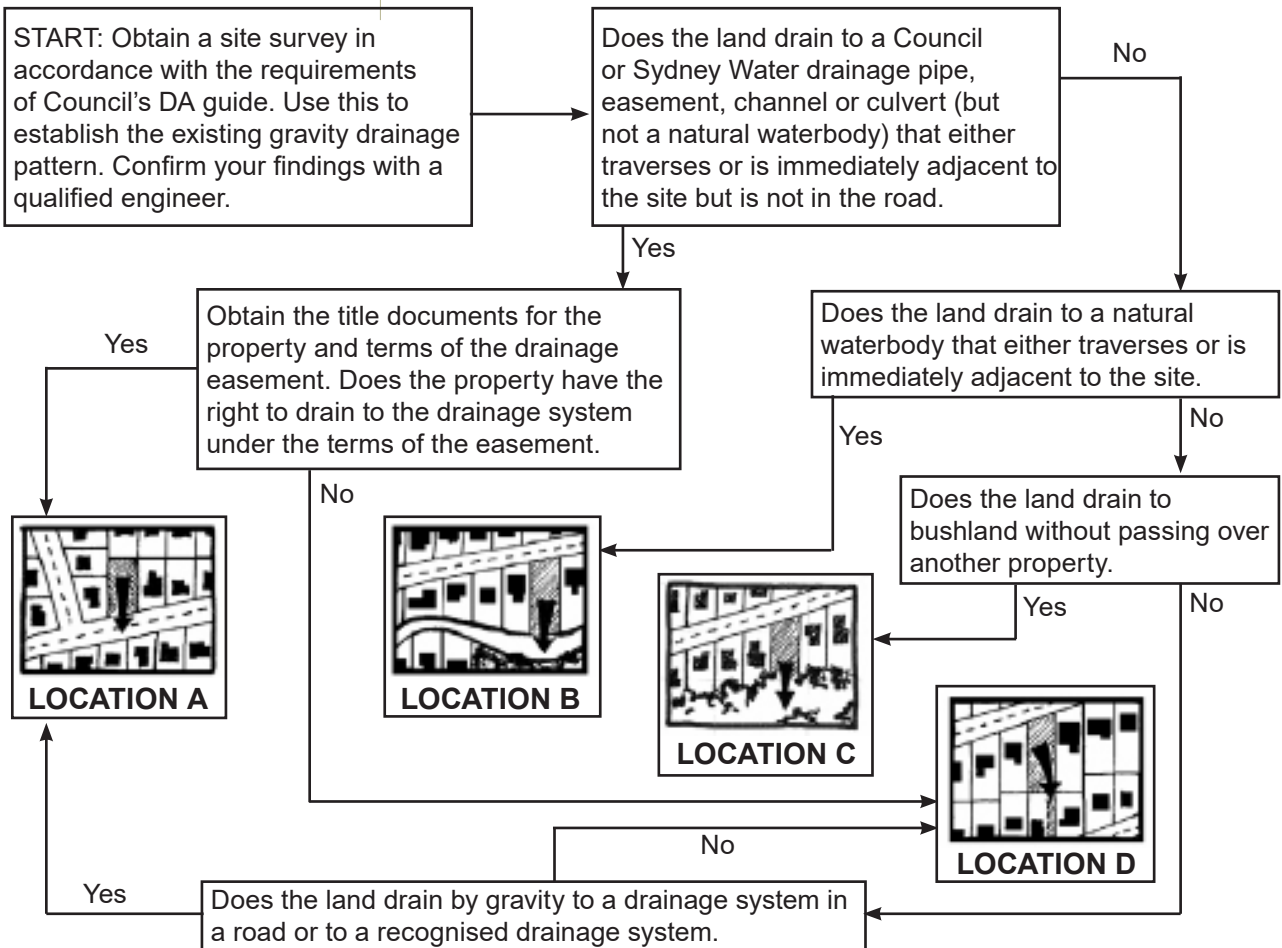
START: Obtain a site survey in accordance with the requirements of Council's DA guide. Use this to establish the existing gravity drainage pattern. Confirm your findings with a qualified engineer.

Does the land drain to a Council or Sydney Water drainage pipe, easement, channel or culvert (but not a natural waterbody) that either traverses or is immediately adjacent to the site but is not in the road.

No

Yes

Obtain the title documents for the property and terms of the drainage easement. Does the property have the right to drain to the drainage system under the terms of the easement.

Yes

No

Does the land drain to a natural waterbody that either traverses or is immediately adjacent to the site.

Yes

No

Does the land drain to bushland without passing over another property.

Yes

No

LOCATION A

LOCATION B

LOCATION C

LOCATION D

No

Yes

Does the land drain by gravity to a drainage system in a road or to a recognised drainage system.